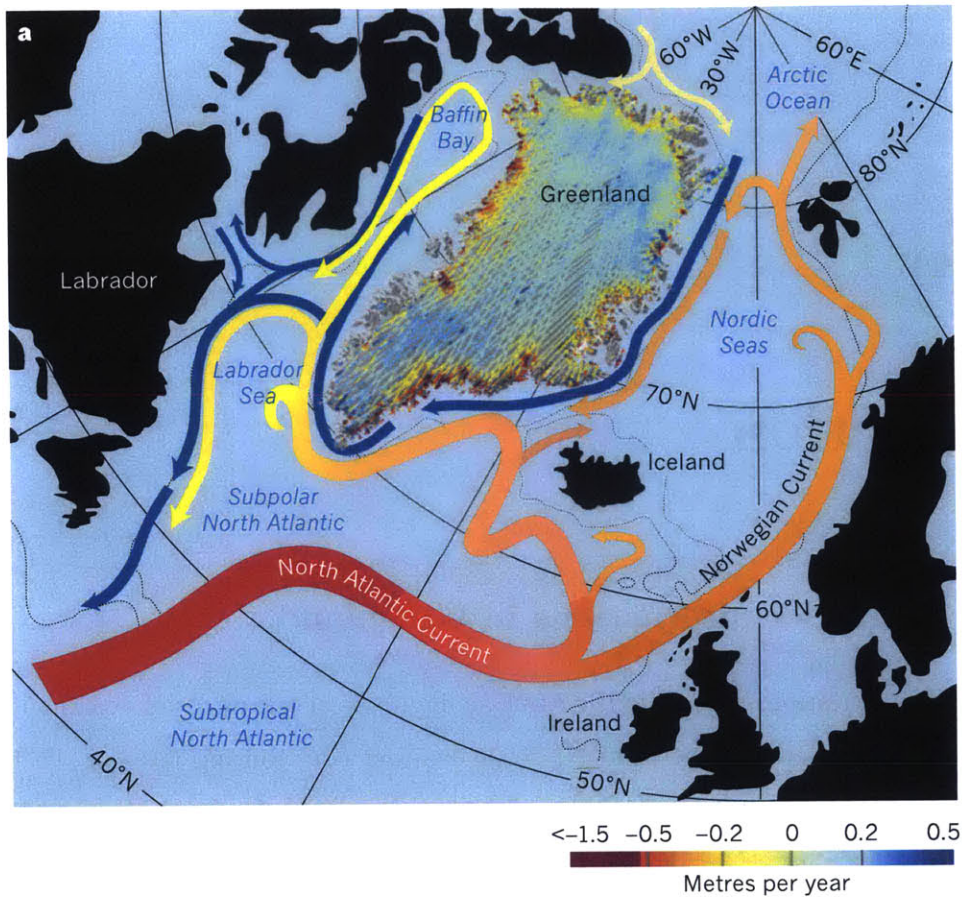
a

60°W 30°W 60°E

Arctic Ocean

80°N

Baffin Bay

Greenland

Labrador

Nordic Seas

Labrador Sea

70°N

Iceland

Subpolar North Atlantic

Norwegian Current

North Atlantic Current

60°N

Subtropical North Atlantic

Ireland

40°N

50°N

<−1.5 −0.5 −0.2 0 0.2 0.5

Metres per year